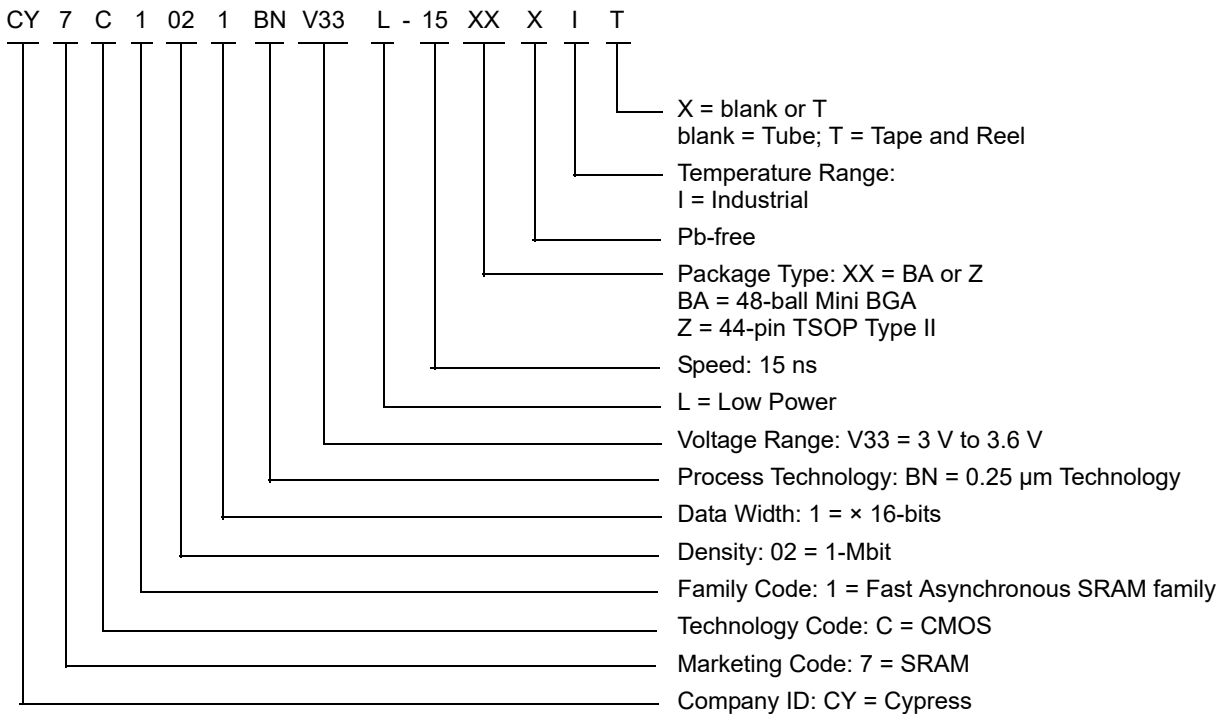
CY 7 C 1 02 1 BN V33 L - 15 XX X I T

X = blank or T
blank = Tube; T = Tape and Reel

Temperature Range:
I = Industrial

Pb-free

Package Type: XX = BA or Z
BA = 48-ball Mini BGA
Z = 44-pin TSOP Type II

Speed: 15 ns

L = Low Power

Voltage Range: V33 = 3 V to 3.6 V

Process Technology: BN = 0.25 µm Technology

Data Width: 1 = × 16-bits

Density: 02 = 1-Mbit

Family Code: 1 = Fast Asynchronous SRAM family

Technology Code: C = CMOS

Marketing Code: 7 = SRAM

Company ID: CY = Cypress